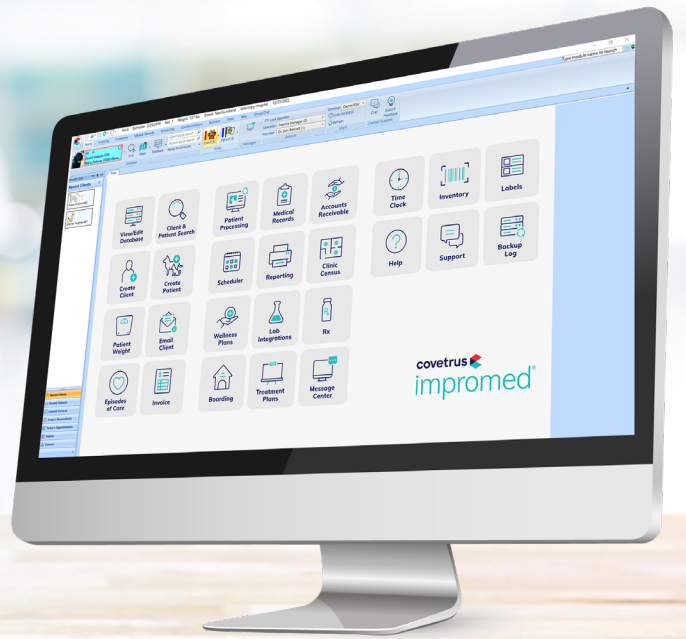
Recent Clients

View/Edit Database

Client & Patient Search

Patient Processing

Medical Records

Accounts Receivable

Time Clock

Inventory

Labels

Create Client

Create Patient

Scheduler

Reporting

Clinic Census

Help

Support

Backup Log

Patient Weight

Email Client

Wellness Plans

Lab Integrations

Rx

Episodes of Care

Invoice

Boarding

Treatment Plans

Message Center

covetrus

impromed®